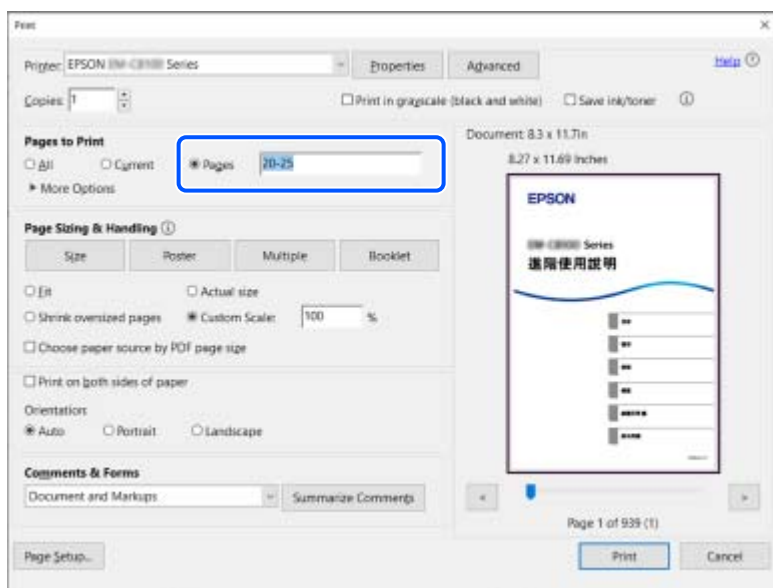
Print

Printer: EPSON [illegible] Series

Properties

Advanced

Help

Copies: 1

Print in grayscale (black and white)

Save ink/toner

Pages to Print

All

Current

Pages

20-25

More Options

Page Sizing & Handling

Size

Poster

Multiple

Booklet

Fit

Actual size

Shrink oversized pages

Custom Scale:

100

%

Choose paper source by PDF page size

Print on both sides of paper

Orientation:

Auto

Portrait

Landscape

Comments & Forms

Document and Markups

Summarize Comments

Document: 8.3 x 11.7in

8.27 x 11.69 Inches

EPSON

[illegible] Series

進階使用說明

Page 1 of 939 (1)

Page Setup...

Print

Cancel